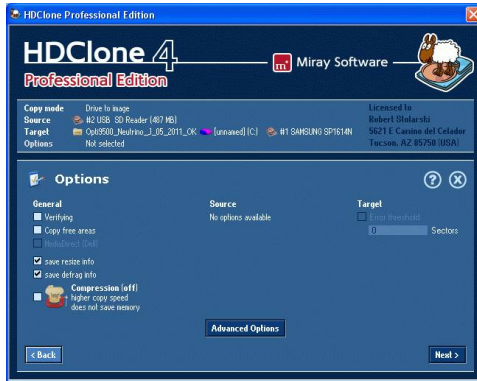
HDClone Professional Edition

HDClone 4
Professional Edition

Miray Software

Copy mode Drive to image
Source #2 USB SD Reader (487 MB)
Target Opti9500_Neutrino_J_05_2011_OK [unnamed] (C:) #1 SAMSUNG SP1614N
Options Not selected

Licensed to
Robert Stolarski
5621 E Camino del Celador
Tucson, AZ 85750 (USA)

Options

General
Verifying
Copy free areas
MediaDirect (Dell)
save resize info
save defrag info
Compression (off)
higher copy speed
does not save memory

Source
No options available

Target
Error threshold
0 Sectors

Advanced Options

< Back

Next >